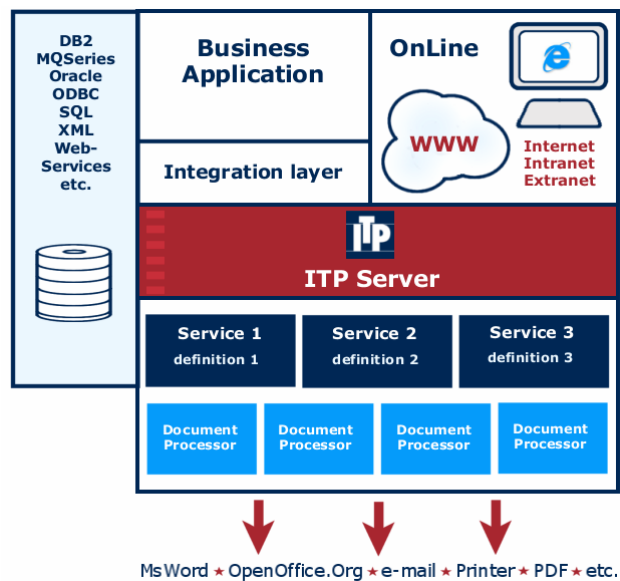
DB2
MQSeries
Oracle
ODBC
SQL
XML
Web-Services
etc.

Business Application

OnLine

WWW

Internet
Intranet
Extranet

Integration layer

ITP

ITP Server

Service 1
definition 1

Service 2
definition 2

Service 3
definition 3

Document Processor

Document Processor

Document Processor

Document Processor

MsWord ★ OpenOffice.Org ★ e-mail ★ Printer ★ PDF ★ etc.